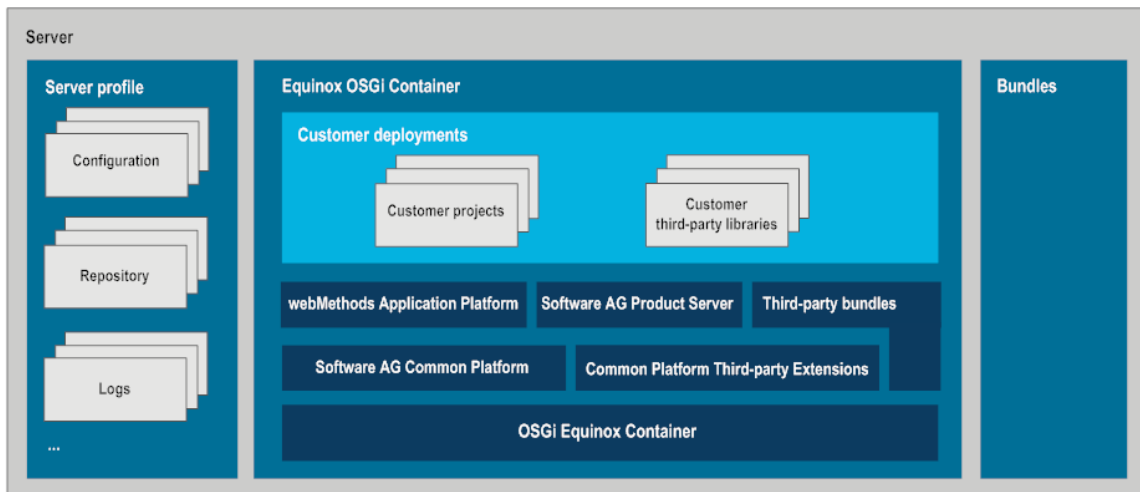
Server

Server profile

Configuration

Repository

Logs

...

Equinox OSGi Container

Customer deployments

Customer projects

Customer third-party libraries

webMethods Application Platform

Software AG Product Server

Third-party bundles

Software AG Common Platform

Common Platform Third-party Extensions

OSGi Equinox Container

Bundles